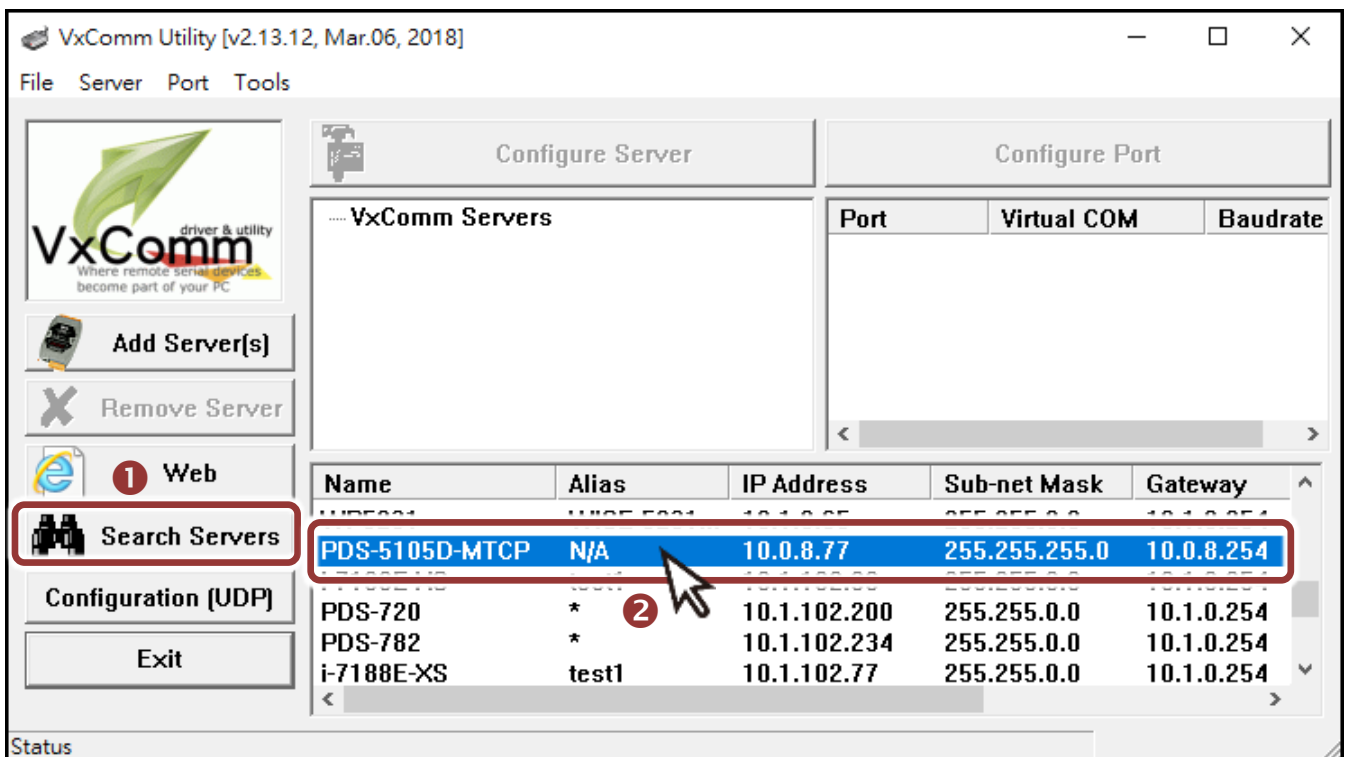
VxComm Utility [v2.13.12, Mar.06, 2018]

File Server Port Tools

VxComm driver & utility Where remote serial devices become part of your PC

Configure Server

Configure Port

VxComm Servers

| Port | Virtual COM | Baudrate |
|---|---|---|

Add Server(s)

Remove Server

Web

1

Search Servers

Configuration (UDP)

Exit

| Name | Alias | IP Address | Sub-net Mask | Gateway |
|---|---|---|---|---|
| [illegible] | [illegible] | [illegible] | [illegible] | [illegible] |
| PDS-5105D-MTCP | N/A | 10.0.8.77 | 255.255.255.0 | 10.0.8.254 |
| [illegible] | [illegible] | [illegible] | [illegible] | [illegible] |
| PDS-720 | * | 10.1.102.200 | 255.255.0.0 | 10.1.0.254 |
| PDS-782 | * | 10.1.102.234 | 255.255.0.0 | 10.1.0.254 |
| i-7188E-XS | test1 | 10.1.102.77 | 255.255.0.0 | 10.1.0.254 |

2

Status